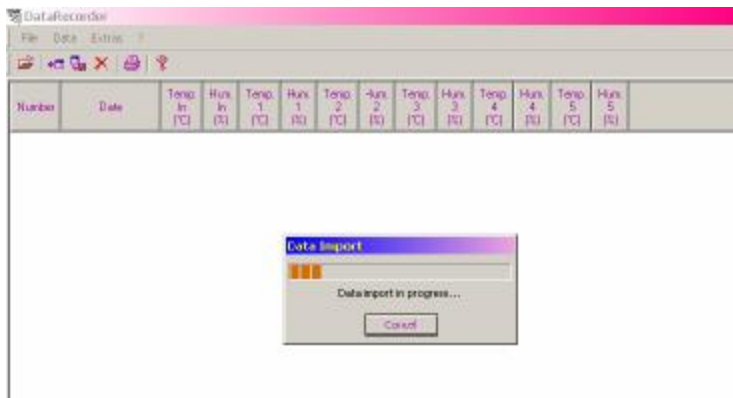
DataRecorder

File Data Extras ?

| Number | Date | Temp. In [°C] | Hum. In [%] | Temp. 1 [°C] | Hum. 1 [%] | Temp. 2 [°C] | Hum. 2 [%] | Temp. 3 [°C] | Hum. 3 [%] | Temp. 4 [°C] | Hum. 4 [%] | Temp. 5 [°C] | Hum. 5 [%] |
|---|---|---|---|---|---|---|---|---|---|---|---|---|---|

Data Import

Data import in progress...

Cancel